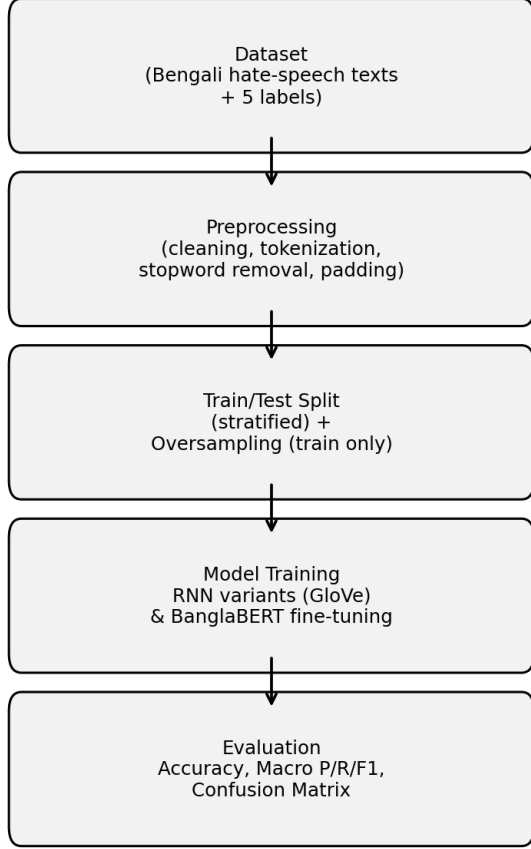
Dataset
(Bengali hate-speech texts
+ 5 labels)

Preprocessing
(cleaning, tokenization,
stopword removal, padding)

Train/Test Split
(stratified) +
Oversampling (train only)

Model Training
RNN variants (GloVe)
& BanglaBERT fine-tuning

Evaluation
Accuracy, Macro P/R/F1,
Confusion Matrix